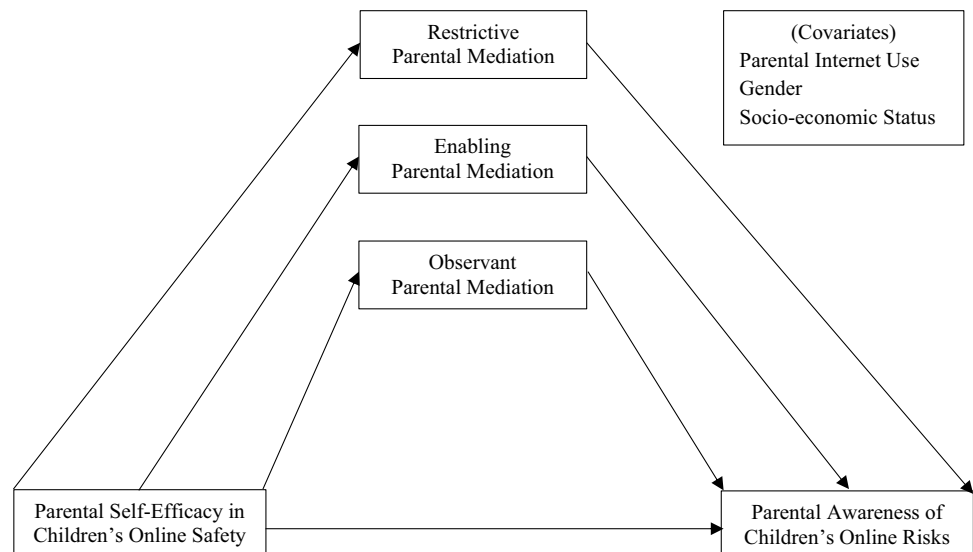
Restrictive Parental Mediation

(Covariates)
Parental Internet Use
Gender
Socio-economic Status

Enabling Parental Mediation

Observant Parental Mediation

Parental Self-Efficacy in Children's Online Safety

Parental Awareness of Children's Online Risks